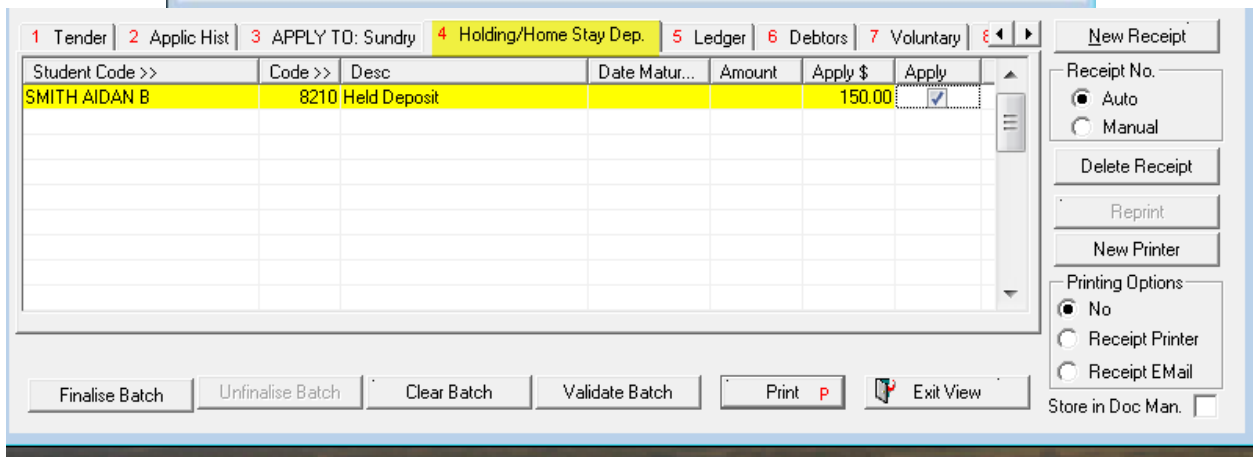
1 Tender | 2 Applic Hist | 3 APPLY TO: Sundry | 4 Holding/Home Stay Dep. | 5 Ledger | 6 Debtors | 7 Voluntary | 8

| Student Code >> | Code >> | Desc | Date Matur... | Amount | Apply $ | Apply |
|---|---|---|---|---|---|---|
| SMITH AIDAN B | 8210 | Held Deposit | | | 150.00 | ☑ |

New Receipt

Receipt No.
Auto
Manual

Delete Receipt

Reprint

New Printer

Printing Options
No
Receipt Printer
Receipt EMail

Store in Doc Man.

Finalise Batch | Unfinalise Batch | Clear Batch | Validate Batch | Print P | Exit View